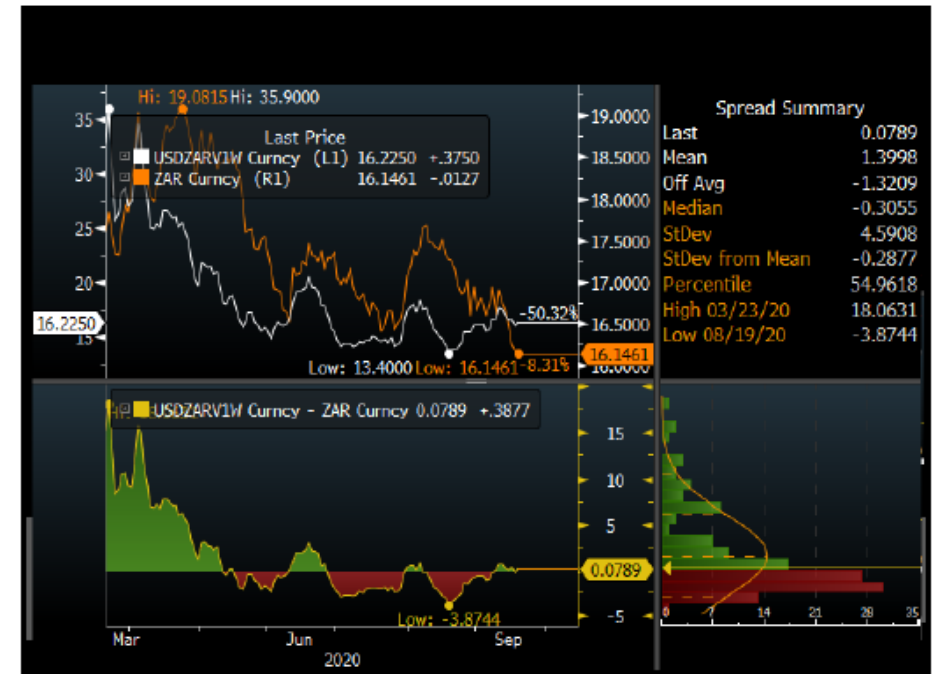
Hi: 19.0815 Hi: 35.9000

Last Price
USDZARV1W Curncy (L1) 16.2250 +.3750
ZAR Curncy (R1) 16.1461 -.0127

35
30
25
20
16.2250
15

19.0000
18.5000
18.0000
17.5000
17.0000
16.5000
16.0000

-50.32%
16.1461
Low: 13.4000 Low: 16.1461 -8.31%

Spread Summary

| | |
|---|---|
| Last | 0.0789 |
| Mean | 1.3998 |
| Off Avg | -1.3209 |
| Median | -0.3055 |
| StDev | 4.5908 |
| StDev from Mean | -0.2877 |
| Percentile | 54.9618 |
| High 03/23/20 | 18.0631 |
| Low 08/19/20 | -3.8744 |

USDZARV1W Curncy - ZAR Curncy 0.0789 +.3877

15
10
5
0.0789
-5

Low: -3.8744

Mar
Jun
Sep
2020

0 7 14 21 28 35